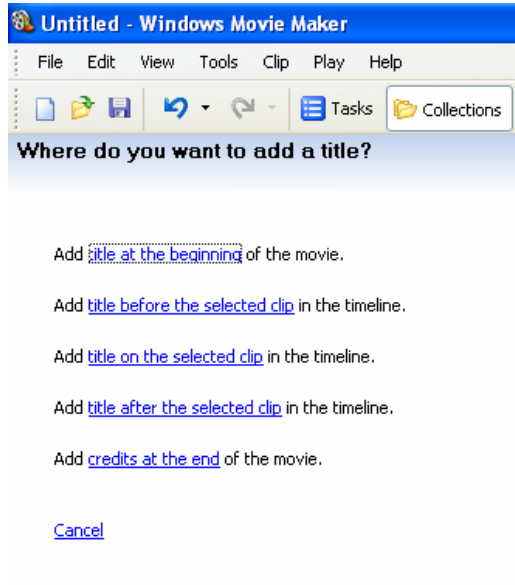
Untitled - Windows Movie Maker

File Edit View Tools Clip Play Help

Tasks Collections

Where do you want to add a title?

Add title at the beginning of the movie.

Add title before the selected clip in the timeline.

Add title on the selected clip in the timeline.

Add title after the selected clip in the timeline.

Add credits at the end of the movie.

Cancel